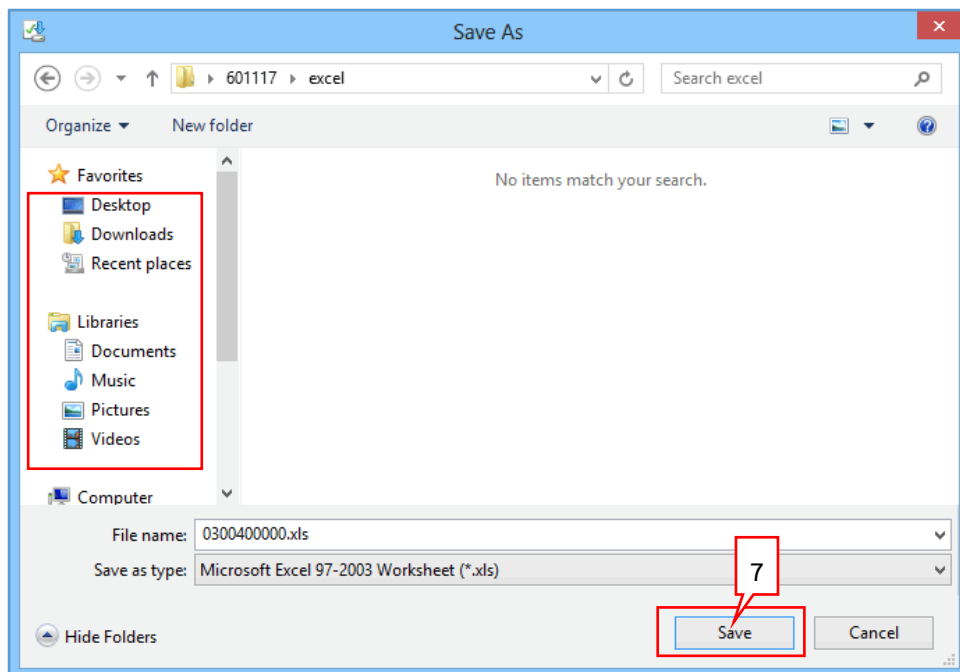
Save As

601117 ▸ excel

Search excel

Organize ▾ New folder

Favorites
Desktop
Downloads
Recent places

Libraries
Documents
Music
Pictures
Videos

Computer

No items match your search.

File name: 0300400000.xls

Save as type: Microsoft Excel 97-2003 Worksheet (*.xls)

7

Hide Folders

Save

Cancel